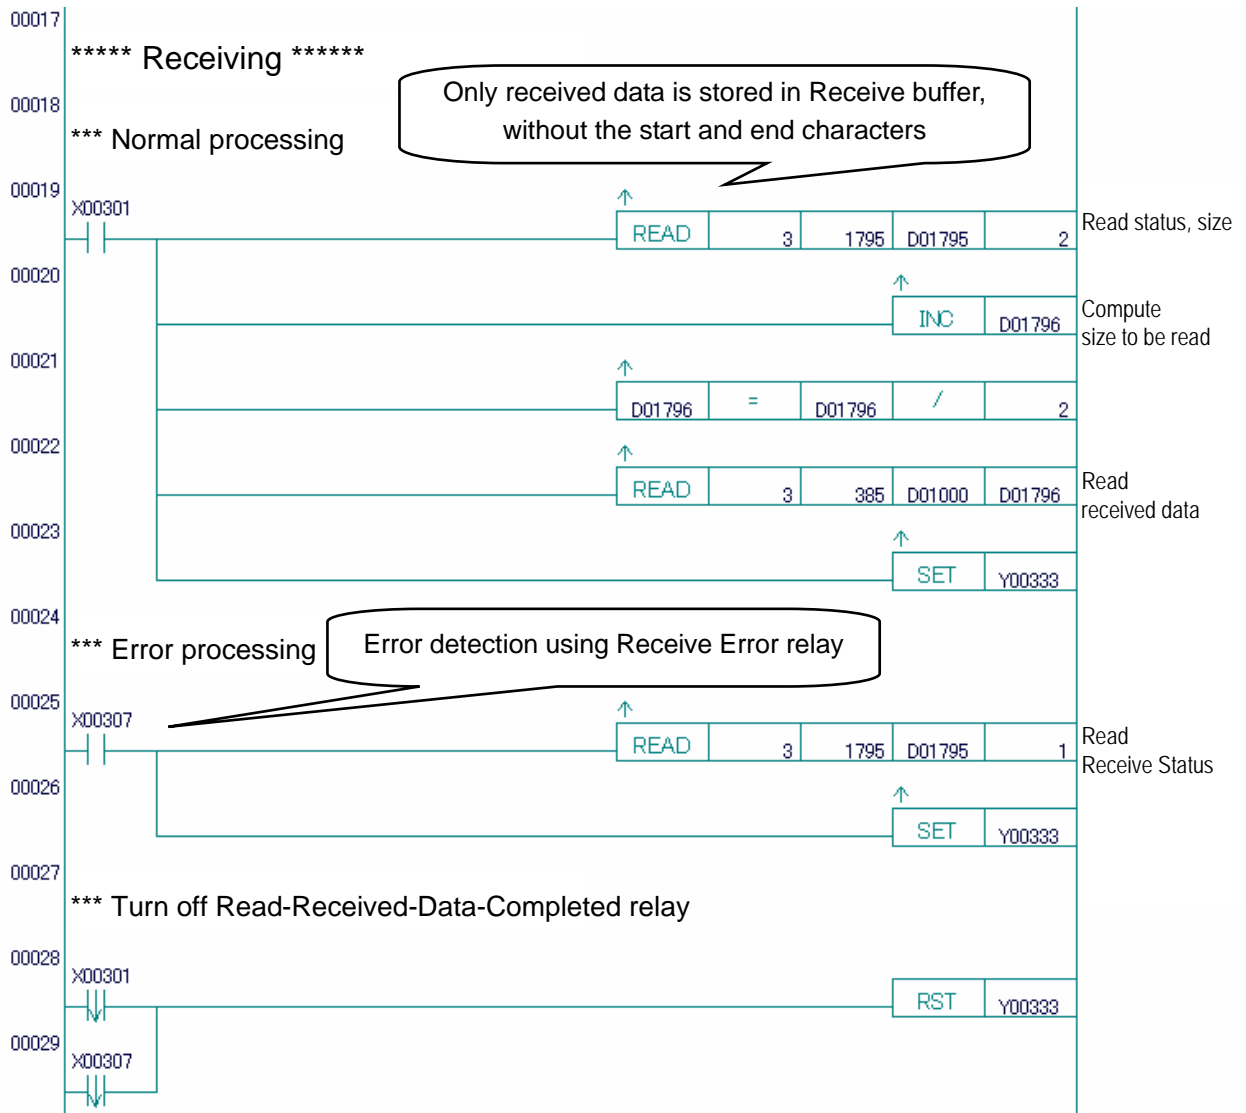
00017

***** Receiving ******

Only received data is stored in Receive buffer, without the start and end characters

00018

*** Normal processing

00019

X00301

| READ | 3 | 1795 | D01795 | 2 |
|---|---|---|---|---|

Read status, size

00020

| INC | D01796 |
|---|---|

Compute size to be read

00021

| D01796 | = | D01796 | / | 2 |
|---|---|---|---|---|

00022

| READ | 3 | 385 | D01000 | D01796 |
|---|---|---|---|---|

Read received data

00023

| SET | Y00333 |
|---|---|

00024

*** Error processing

Error detection using Receive Error relay

00025

X00307

| READ | 3 | 1795 | D01795 | 1 |
|---|---|---|---|---|

Read Receive Status

00026

| SET | Y00333 |
|---|---|

00027

*** Turn off Read-Received-Data-Completed relay

00028

X00301

| RST | Y00333 |
|---|---|

00029

X00307